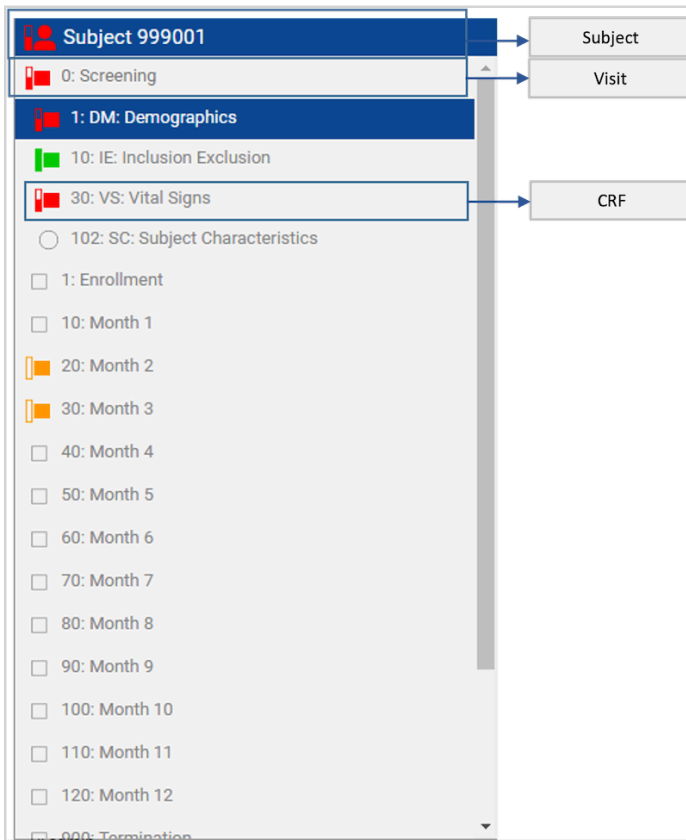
Subject 999001

Subject

0: Screening

Visit

1: DM: Demographics

10: IE: Inclusion Exclusion

30: VS: Vital Signs

CRF

102: SC: Subject Characteristics

1: Enrollment

10: Month 1

20: Month 2

30: Month 3

40: Month 4

50: Month 5

60: Month 6

70: Month 7

80: Month 8

90: Month 9

100: Month 10

110: Month 11

120: Month 12

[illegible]